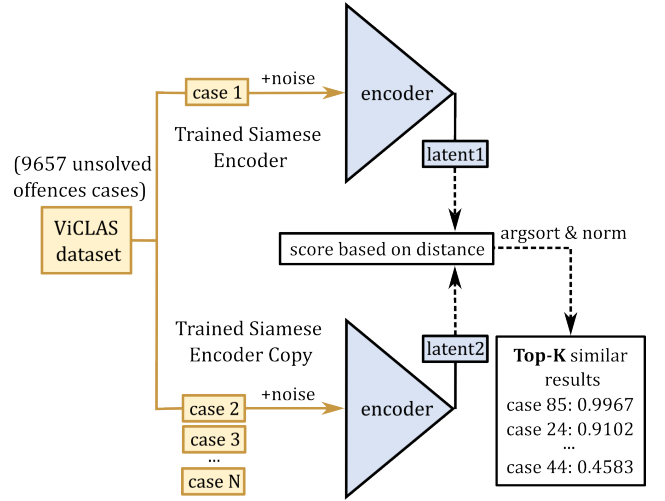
(9657 unsolved offences cases)

ViCLAS dataset

case 1

+noise

encoder

Trained Siamese Encoder

latent1

score based on distance

argsort & norm

Trained Siamese Encoder Copy

latent2

case 2

+noise

encoder

case 3

...

case N

**Top-K** similar results
case 85: 0.9967
case 24: 0.9102
...
case 44: 0.4583